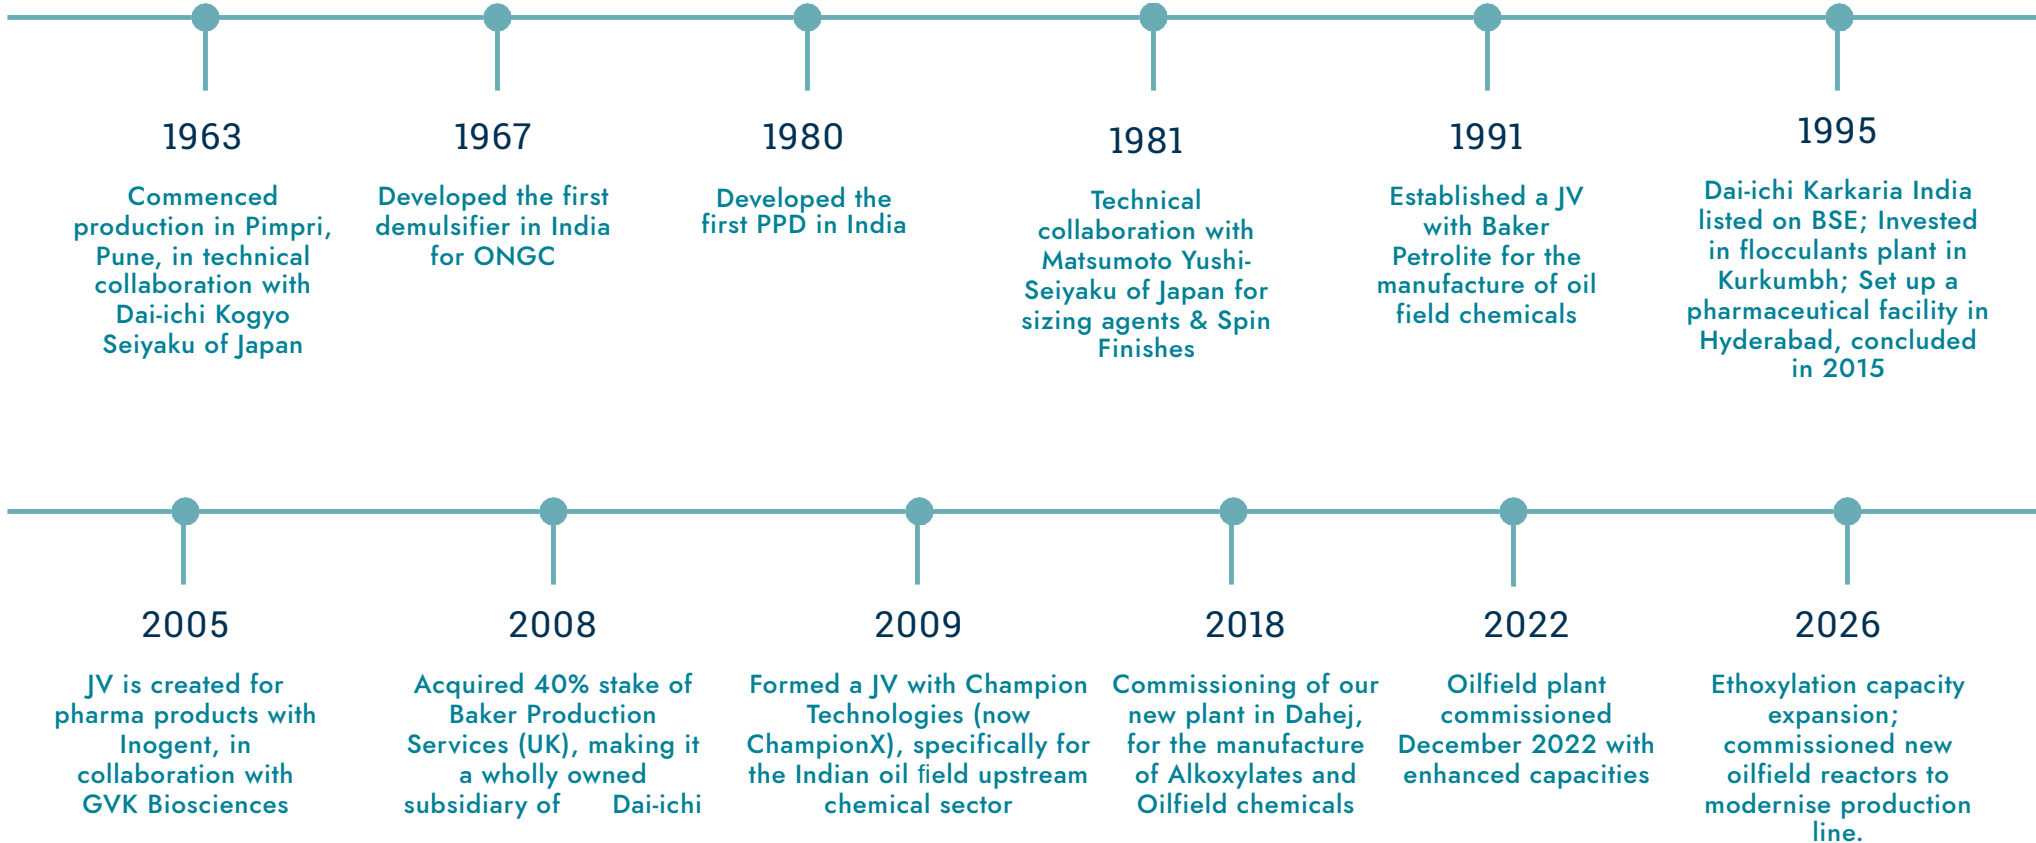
1963

Commenced production in Pimpri, Pune, in technical collaboration with Dai-ichi Kogyo Seiyaku of Japan

1967

Developed the first demulsifier in India for ONGC

1980

Developed the first PPD in India

1981

Technical collaboration with Matsumoto Yushi-Seiyaku of Japan for sizing agents & Spin Finishes

1991

Established a JV with Baker Petrolite for the manufacture of oil field chemicals

1995

Dai-ichi Karkaria India listed on BSE; Invested in flocculants plant in Kurkumbh; Set up a pharmaceutical facility in Hyderabad, concluded in 2015

2005

JV is created for pharma products with Inogent, in collaboration with GVK Biosciences

2008

Acquired 40% stake of Baker Production Services (UK), making it a wholly owned subsidiary of Dai-ichi

2009

Formed a JV with Champion Technologies (now ChampionX), specifically for the Indian oil field upstream chemical sector

2018

Commissioning of our new plant in Dahej, for the manufacture of Alkoxylates and Oilfield chemicals

2022

Oilfield plant commissioned December 2022 with enhanced capacities

2026

Ethoxylation capacity expansion; commissioned new oilfield reactors to modernise production line.